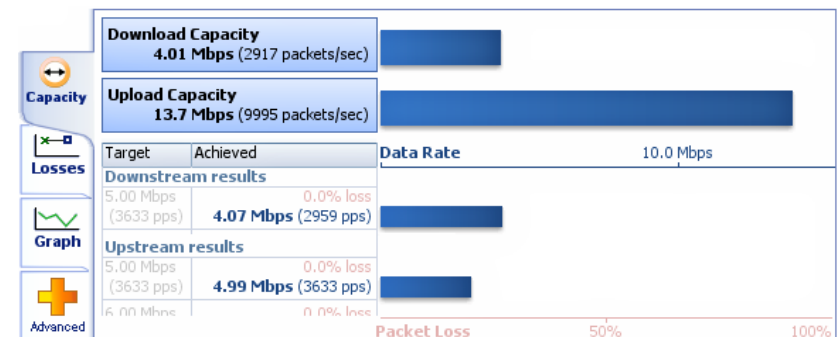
Capacity

Losses

Graph

Advanced

Download Capacity
4.01 Mbps (2917 packets/sec)

Upload Capacity
13.7 Mbps (9995 packets/sec)

| Target | Achieved |
|---|---|
| Downstream results | |
| 5.00 Mbps (3633 pps) | 0.0% loss 4.07 Mbps (2959 pps) |
| Upstream results | |
| 5.00 Mbps (3633 pps) | 0.0% loss 4.99 Mbps (3633 pps) |
| 6.00 Mbps | 0.0% loss |

Data Rate
10.0 Mbps

Packet Loss
50%
100%